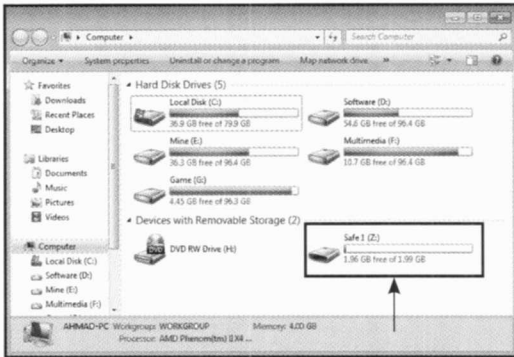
Computer ▸

Search Computer

Organize ▾ System properties Uninstall or change a program Map network drive »

Favorites
Downloads
Recent Places
Desktop

Libraries
Documents
Music
Pictures
Videos

Computer
Local Disk (C:)
Software (D:)
Mine (E:)
Multimedia (F:)

Hard Disk Drives (5)

Local Disk (C:)
36.9 GB free of 79.9 GB

Software (D:)
54.6 GB free of 96.4 GB

Mine (E:)
36.3 GB free of 96.4 GB

Multimedia (F:)
10.7 GB free of 96.4 GB

Game (G:)
4.45 GB free of 73.9 GB

Devices with Removable Storage (2)

DVD RW Drive (H:)

Safe 1 (Z:)
1.96 GB free of 1.99 GB

AHMAD-PC Workgroup: WORKGROUP Memory: 4.00 GB
Processor: AMD Phenom(tm) II X4 ...